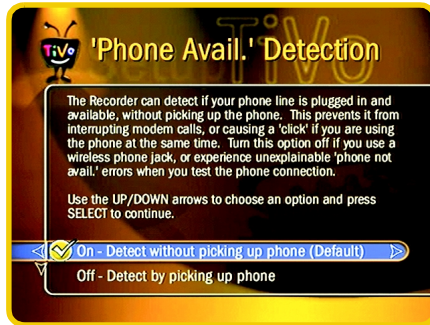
TiVo

'Phone Avail.' Detection

The Recorder can detect if your phone line is plugged in and available, without picking up the phone. This prevents it from interrupting modem calls, or causing a 'click' if you are using the phone at the same time. Turn this option off if you use a wireless phone jack, or experience unexplainable 'phone not avail.' errors when you test the phone connection.

Use the UP/DOWN arrows to choose an option and press SELECT to continue.

On - Detect without picking up phone (Default)

Off - Detect by picking up phone